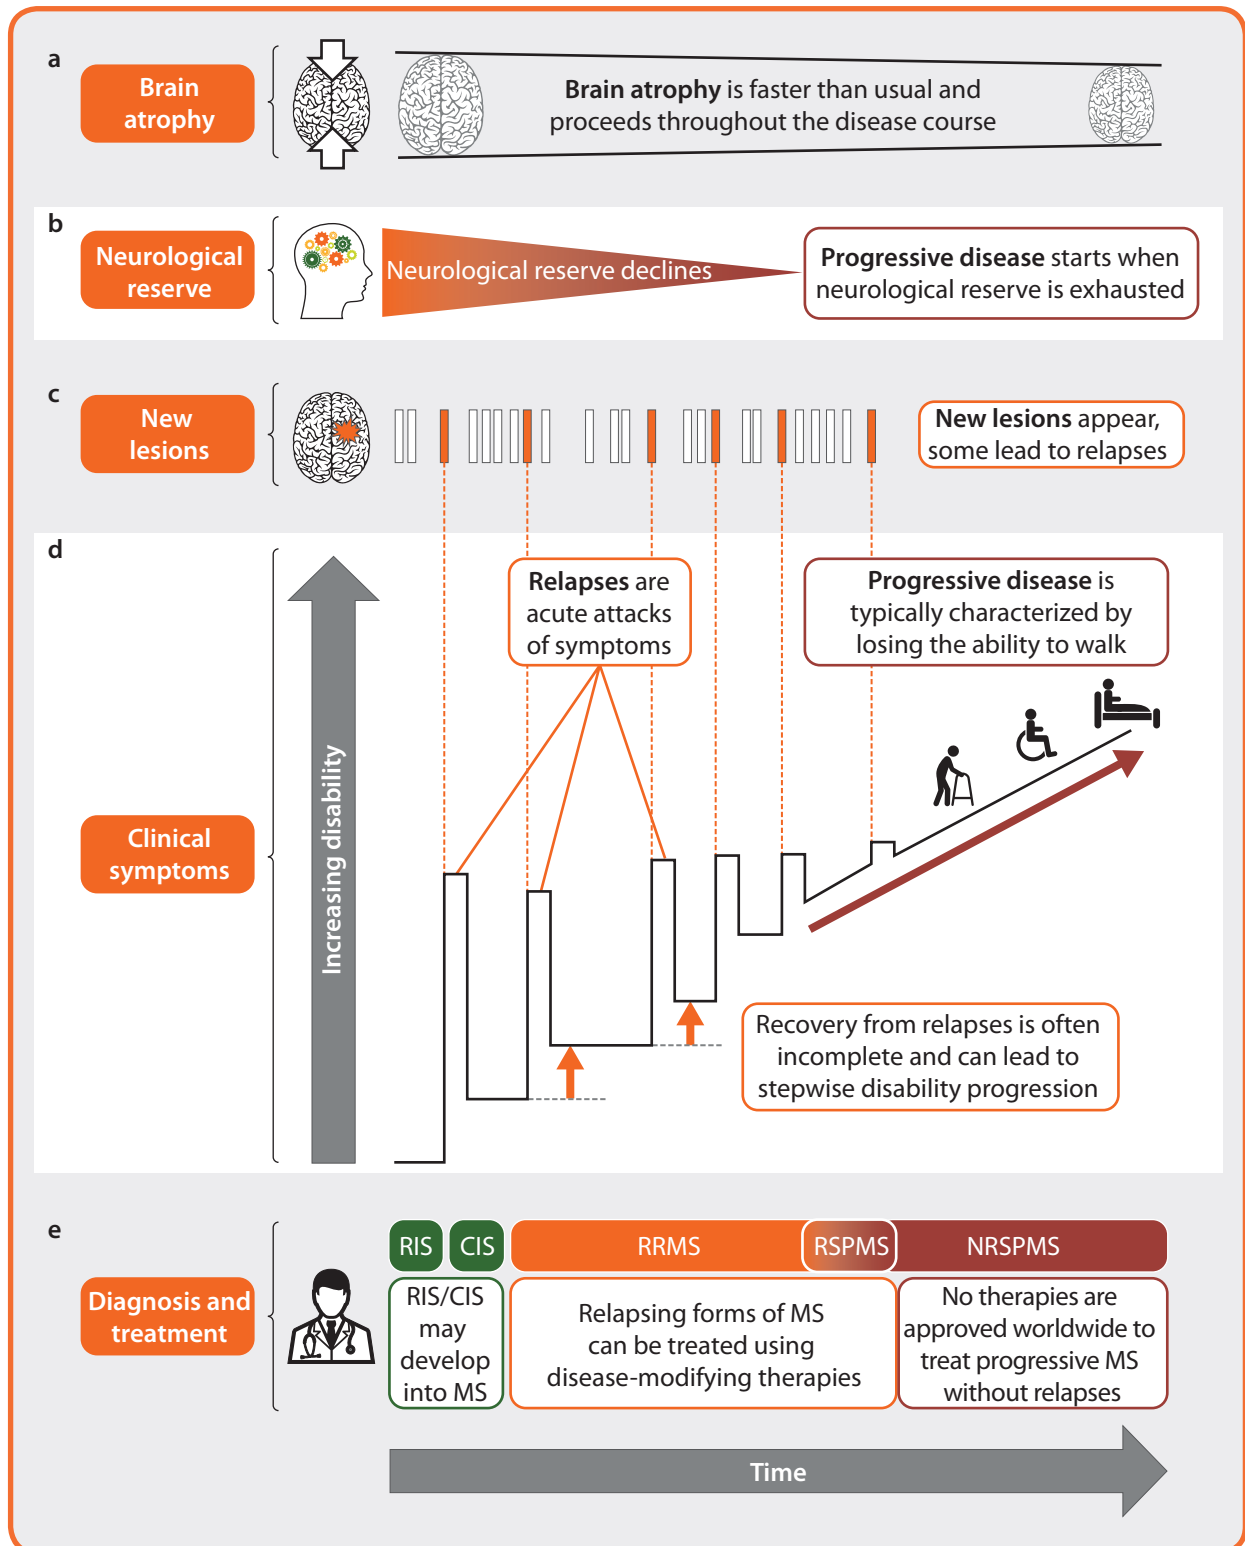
a

Brain atrophy

Brain atrophy is faster than usual and proceeds throughout the disease course

b

Neurological reserve

Neurological reserve declines

Progressive disease starts when neurological reserve is exhausted

c

New lesions

New lesions appear, some lead to relapses

d

Relapses are acute attacks of symptoms

Progressive disease is typically characterized by losing the ability to walk

Clinical symptoms

Increasing disability

Recovery from relapses is often incomplete and can lead to stepwise disability progression

e

Diagnosis and treatment

RIS

CIS

RRMS

RSPMS

NRSPMS

RIS/CIS may develop into MS

Relapsing forms of MS can be treated using disease-modifying therapies

No therapies are approved worldwide to treat progressive MS without relapses

Time